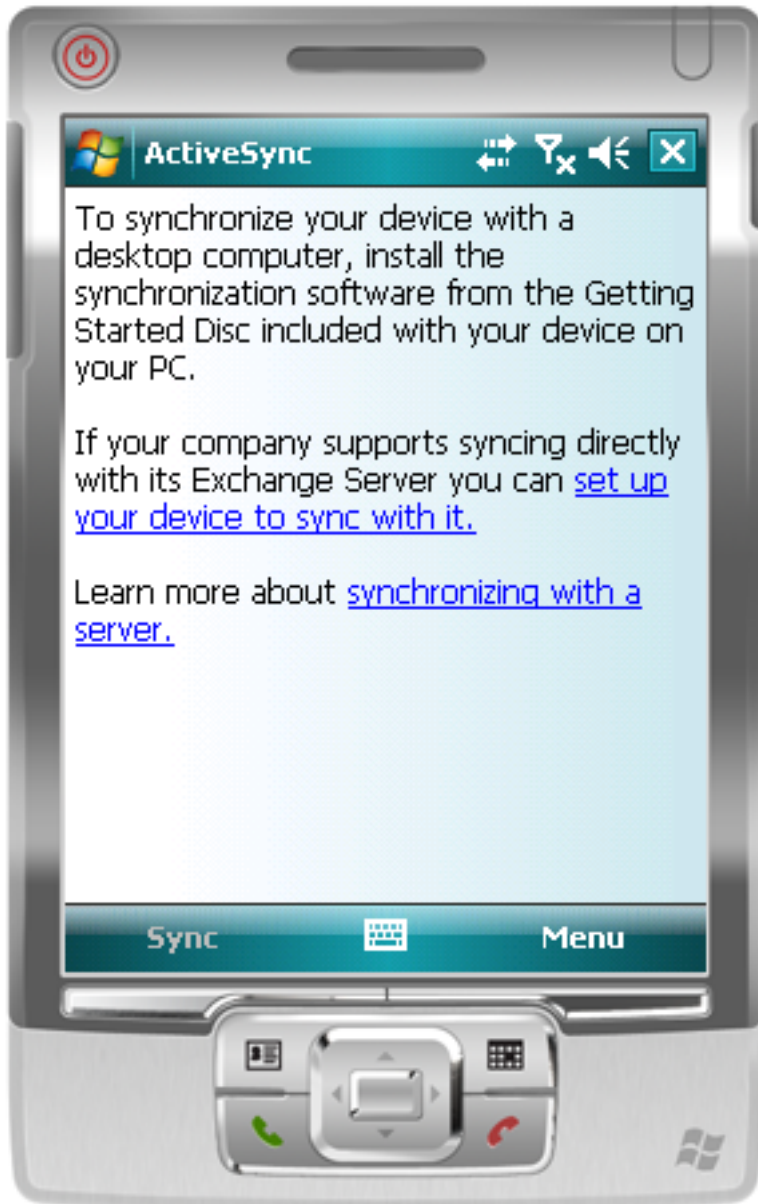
ActiveSync

To synchronize your device with a desktop computer, install the synchronization software from the Getting Started Disc included with your device on your PC.

If your company supports syncing directly with its Exchange Server you can set up your device to sync with it.

Learn more about synchronizing with a server.

Sync

Menu